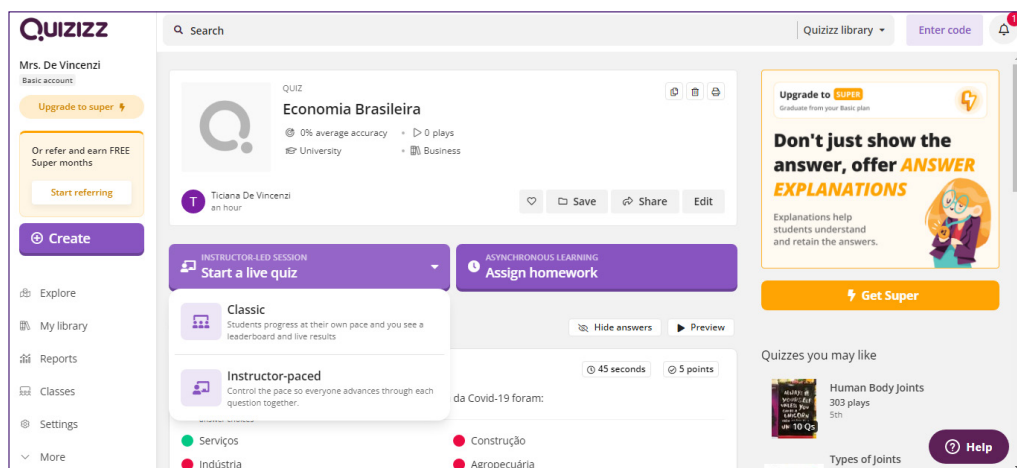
Quizizz

Search

Quizizz library

Enter code

1

Mrs. De Vincenzi

Basic account

Upgrade to super

Or refer and earn FREE Super months

Start referring

Create

Explore

My library

Reports

Classes

Settings

More

QUIZ

Economia Brasileira

0% average accuracy

0 plays

University

Business

Ticiana De Vincenzi

an hour

Save

Share

Edit

INSTRUCTOR-LED SESSION

Start a live quiz

ASYNCHRONOUS LEARNING

Assign homework

Classic

Students progress at their own pace and you see a leaderboard and live results

Instructor-paced

Control the pace so everyone advances through each question together.

Hide answers

Preview

45 seconds

5 points

da Covid-19 foram:

Serviços

Construção

Indústria

Agropecuária

Upgrade to SUPER

Graduate from your Basic plan

Don't just show the answer, offer ANSWER EXPLANATIONS

Explanations help students understand and retain the answers.

Get Super

Quizzes you may like

Human Body Joints

303 plays

5th

10 Qs

Types of Joints

Help